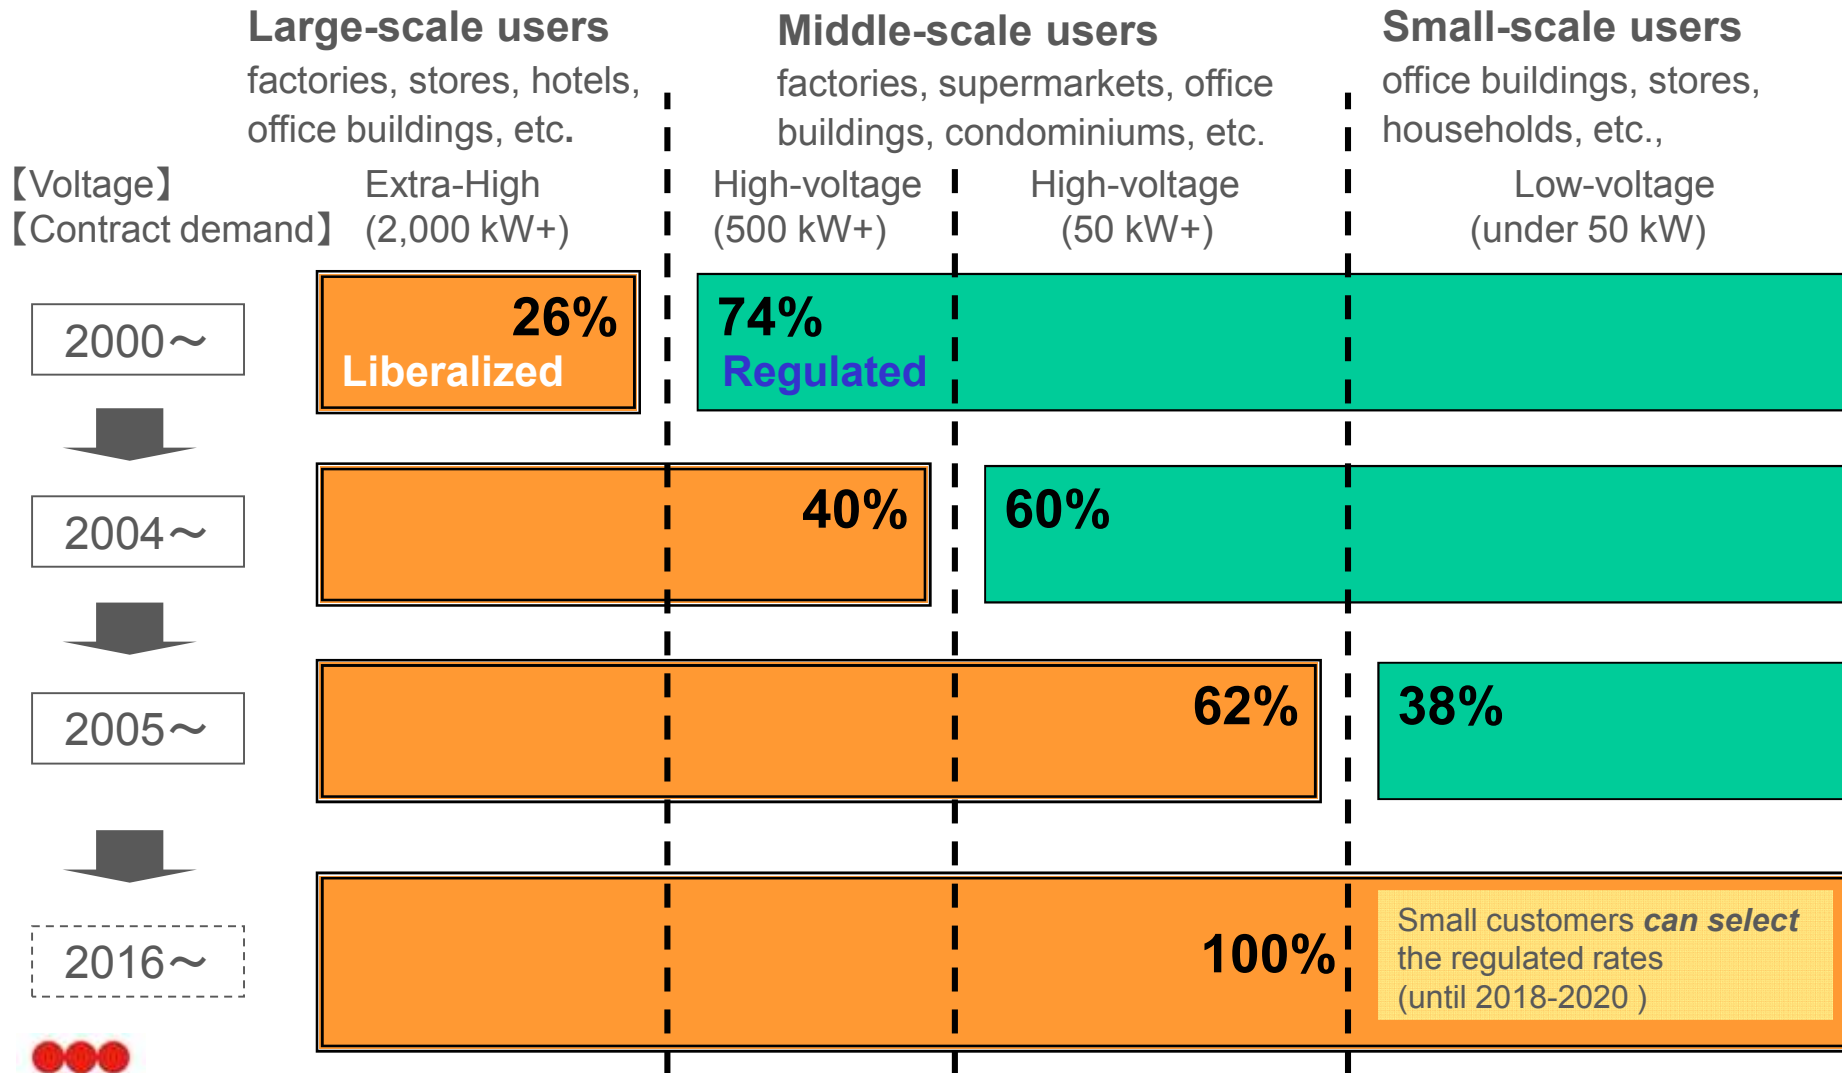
Large-scale users
factories, stores, hotels, office buildings, etc.

Middle-scale users
factories, supermarkets, office buildings, condominiums, etc.

Small-scale users
office buildings, stores, households, etc.,

【Voltage】
【Contract demand】

Extra-High
(2,000 kW+)

High-voltage
(500 kW+)

High-voltage
(50 kW+)

Low-voltage
(under 50 kW)

2000～

26%
Liberalized

74%
Regulated

2004～

40%

60%

2005～

62%

38%

2016～

100%

Small customers *can select* the regulated rates (until 2018-2020 )